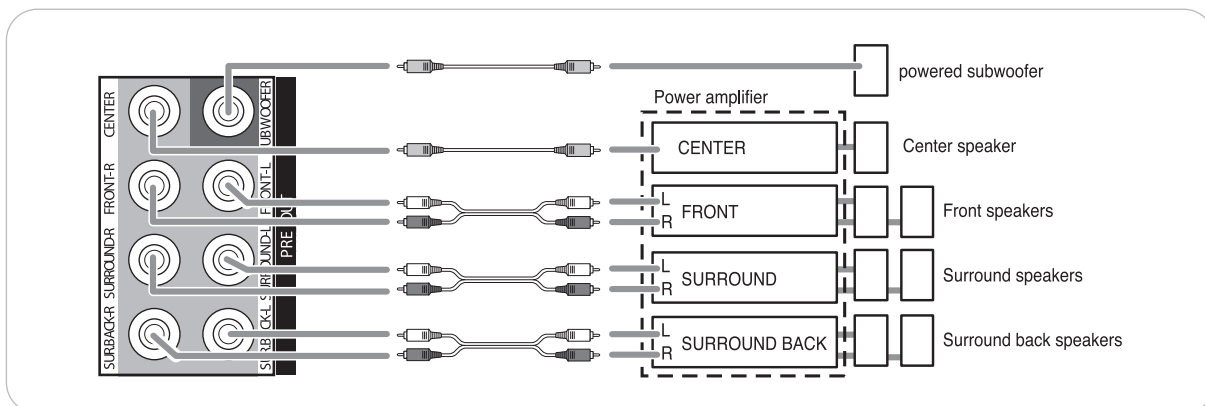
CENTER
SUBWOOFER
FRONT-R
FRONT-L
SURROUND-R
SURROUND-L
PRE OUT
SURBACK-R
SURBACK-L

powered subwoofer
Power amplifier
CENTER
Center speaker
L
R
FRONT
Front speakers
L
R
SURROUND
Surround speakers
L
R
SURROUND BACK
Surround back speakers